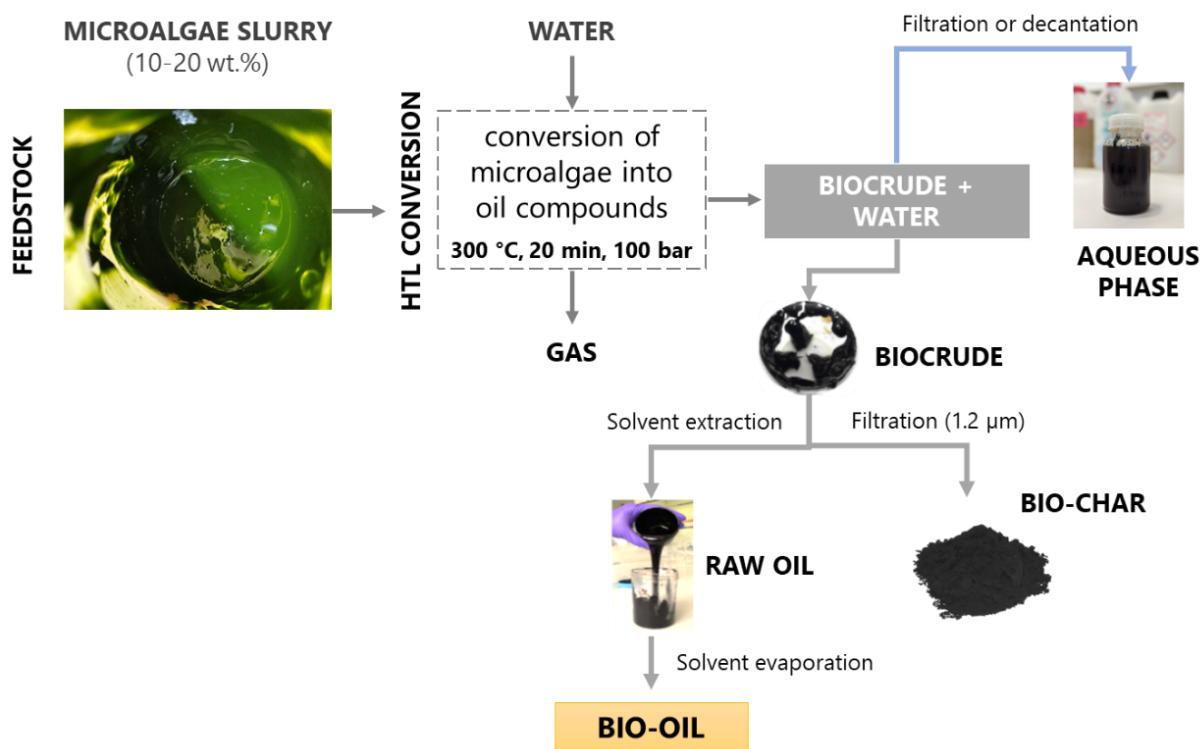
MICROALGAE SLURRY
(10-20 wt.%)

FEEDSTOCK

WATER

HTL CONVERSION

conversion of microalgae into oil compounds
300 °C, 20 min, 100 bar

GAS

Filtration or decantation

BIOCRUDE + WATER

AQUEOUS PHASE

BIOCRUDE

Solvent extraction

Filtration (1.2 μm)

RAW OIL

BIO-CHAR

Solvent evaporation

BIO-OIL